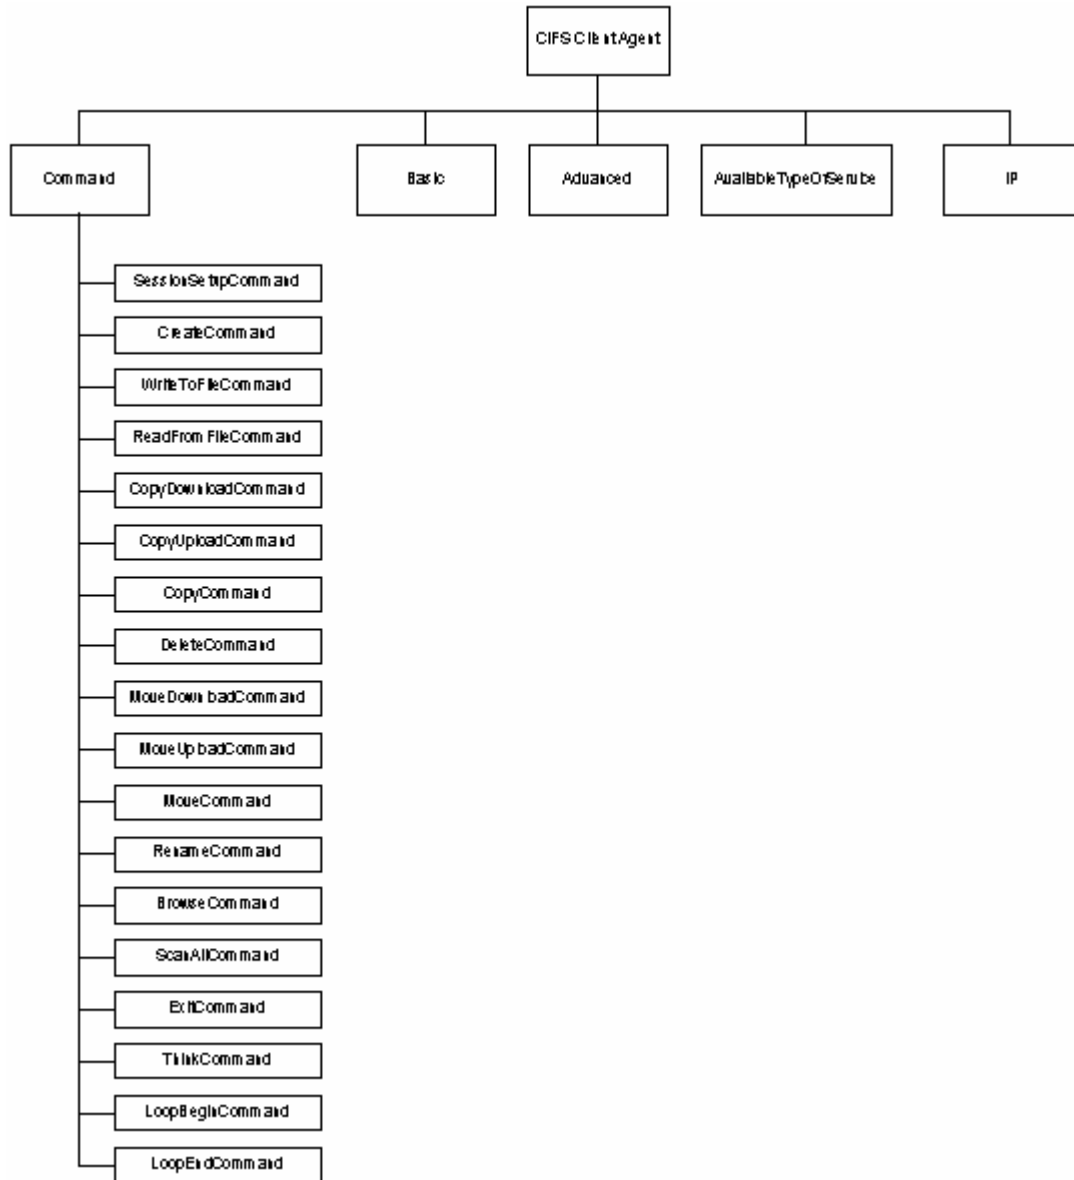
CIFSClientAgent

Command

Basic

Advanced

AvailableTypeOfService

IP

SessionSetupCommand

CreateCommand

WriteToFileCommand

ReadFromFileCommand

CopyDownloadCommand

CopyUploadCommand

CopyCommand

DeleteCommand

MoveDownloadCommand

MoveUploadCommand

MoveCommand

RenameCommand

BrowseCommand

ScanAllCommand

ExitCommand

ThinkCommand

LoopBeginCommand

LoopEndCommand